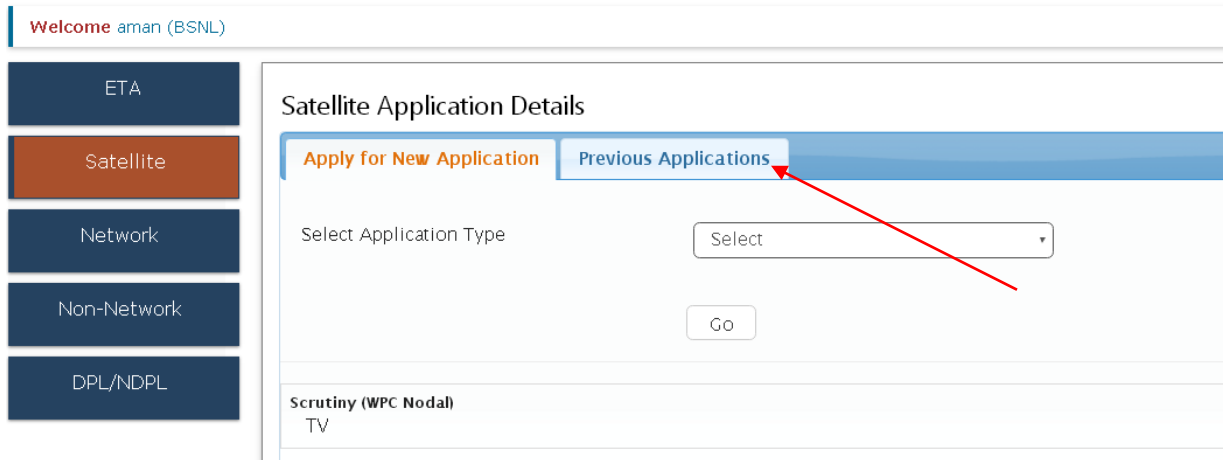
Welcome aman (BSNL)

ETA

Satellite

Network

Non-Network

DPL/NDPL

Satellite Application Details

Apply for New Application

Previous Applications

Select Application Type

Select

Go

Scrutiny (WPC Nodal)

TV